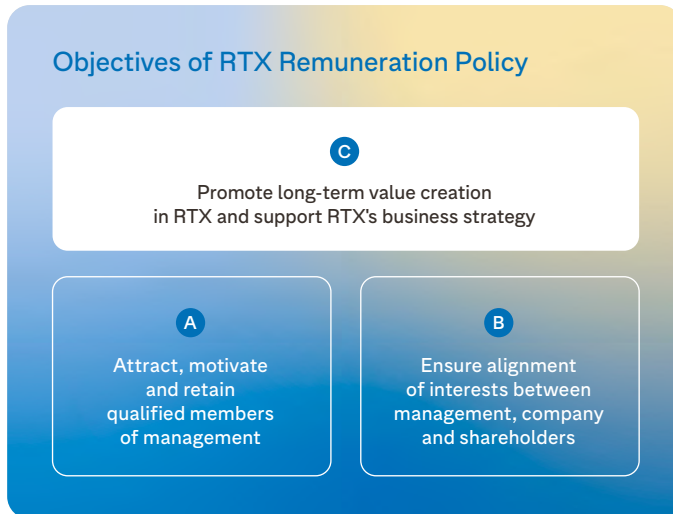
Objectives of RTX Remuneration Policy

C

Promote long-term value creation in RTX and support RTX's business strategy

A

Attract, motivate and retain qualified members of management

B

Ensure alignment of interests between management, company and shareholders